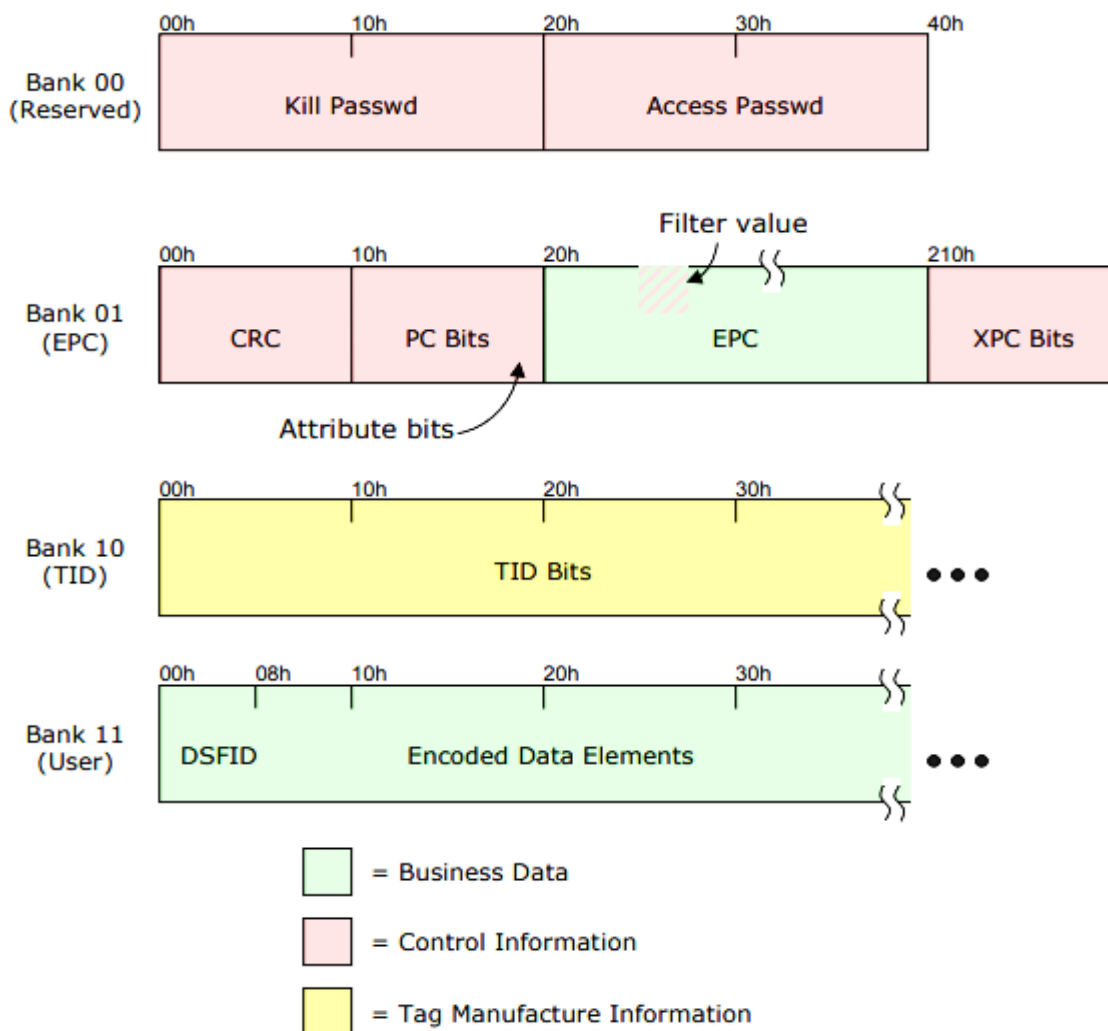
Bank 00 (Reserved)

00h 10h 20h 30h 40h

Kill Passwd

Access Passwd

Filter value

Bank 01 (EPC)

00h 10h 20h 210h

CRC

PC Bits

EPC

XPC Bits

Attribute bits

Bank 10 (TID)

00h 10h 20h 30h

TID Bits

Bank 11 (User)

00h 08h 10h 20h 30h

DSFID

Encoded Data Elements

= Business Data

= Control Information

= Tag Manufacture Information